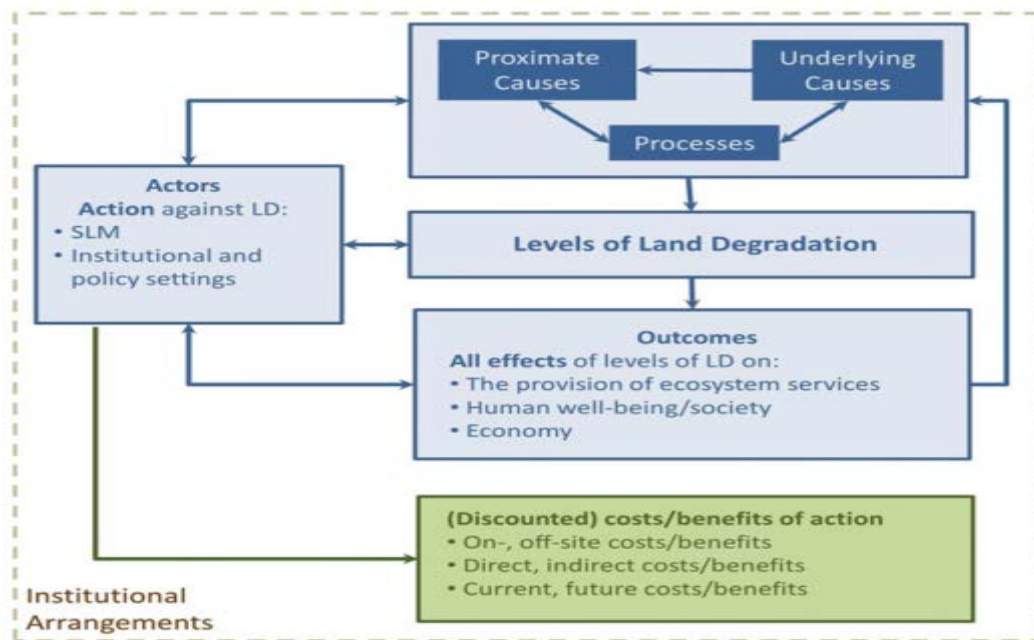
Proximate Causes

Underlying Causes

Processes

Actors
Action against LD:
• SLM
• Institutional and policy settings

Levels of Land Degradation

Outcomes
All effects of levels of LD on:
• The provision of ecosystem services
• Human well-being/society
• Economy

(Discounted) costs/benefits of action
• On-, off-site costs/benefits
• Direct, indirect costs/benefits
• Current, future costs/benefits

Institutional Arrangements